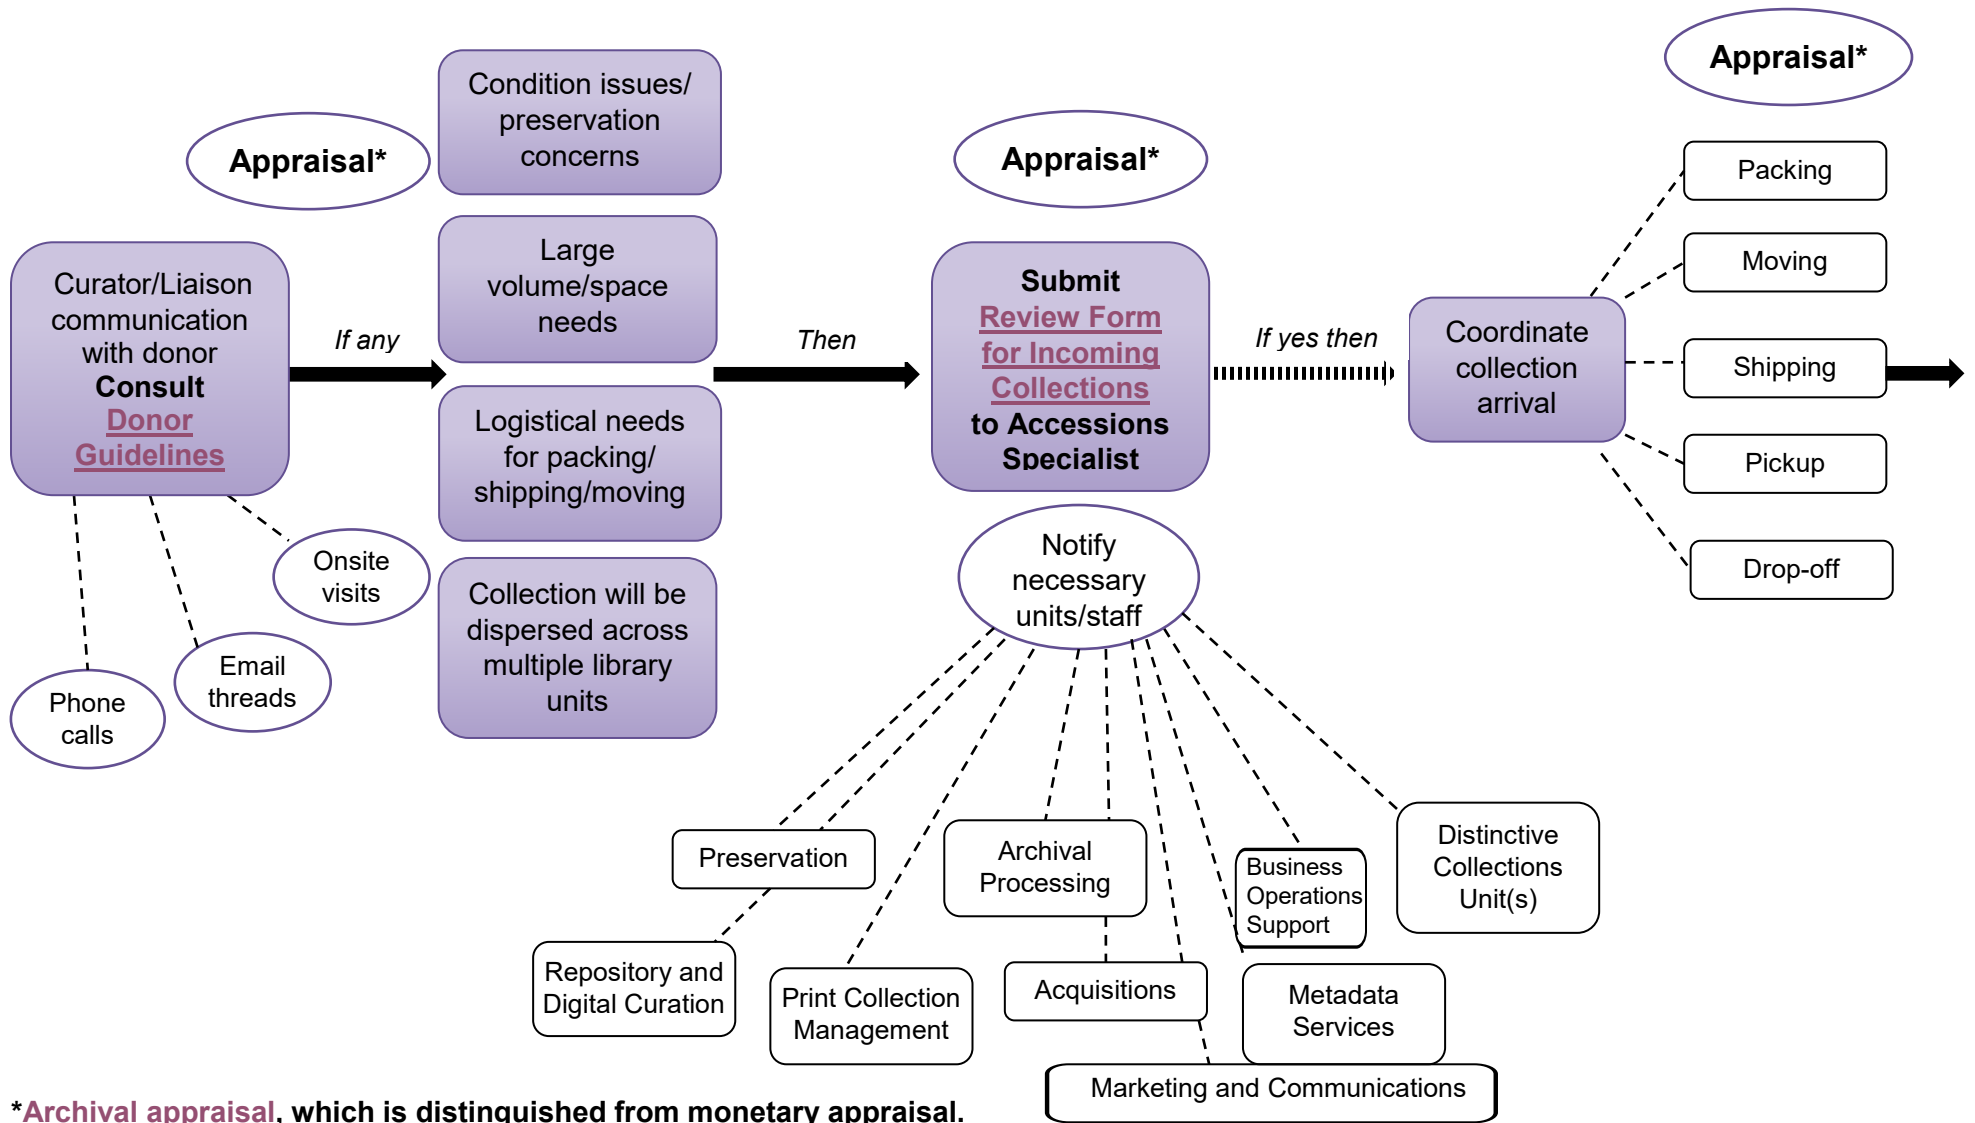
Appraisal*

Curator/Liaison communication with donor Consult Donor Guidelines

Onsite visits

Email threads

Phone calls

If any

Condition issues/ preservation concerns

Large volume/space needs

Logistical needs for packing/ shipping/moving

Collection will be dispersed across multiple library units

Then

Appraisal*

Submit Review Form for Incoming Collections to Accessions Specialist

Notify necessary units/staff

Preservation

Repository and Digital Curation

Print Collection Management

Archival Processing

Acquisitions

Business Operations Support

Metadata Services

Distinctive Collections Unit(s)

Marketing and Communications

If yes then

Coordinate collection arrival

Appraisal*

Packing

Moving

Shipping

Pickup

Drop-off

*Archival appraisal, which is distinguished from monetary appraisal.